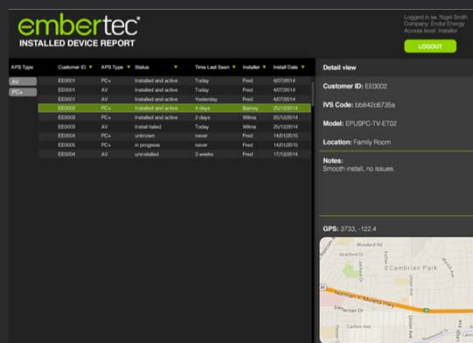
embertec
INSTALLED DEVICE REPORT

Logged in as: Nigel Smith
Company: Embertec Energy
Access level: Installer

LOGOUT

APS Type
AV
PC+

| Customer ID | APS Type | Status | Time Last Seen | Installer | Install Date |
|---|---|---|---|---|---|
| EE0001 | PC+ | Installed and active | Today | Fred | 4/07/2014 |
| EE0001 | AV | Installed and active | Today | Fred | 4/07/2014 |
| EE0001 | AV | Installed and active | Yesterday | Fred | 4/07/2014 |
| EE0002 | PC+ | Installed and active | 4 days | Barney | 25/12/2014 |
| EE000X | PC+ | Installed and active | 3 days | Wilma | 25/12/2014 |
| EE000X | AV | Install failed | Today | Wilma | 25/12/2014 |
| EE0004 | PC+ | unknown | never | Fred | 14/01/2015 |
| EE0005 | PC+ | in progress | never | Fred | 14/01/2015 |
| EE0004 | AV | uninstalled | 3 weeks | Fred | 17/12/2014 |

Detail view

Customer ID: EE0002

IVS Code: bb842c6735a

Model: EPUSPC-TV-ET02

Location: Family Room

Notes:
Smooth install, no issues.

GPS: 3733, -122.4

Cambrian Park